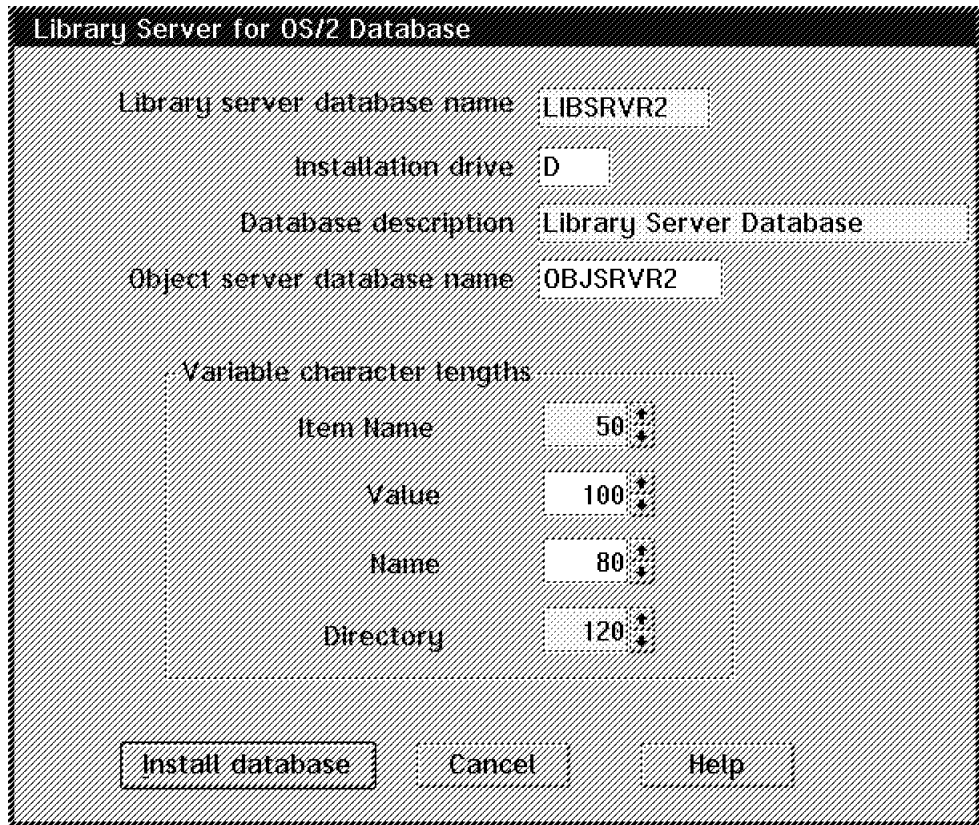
Library Server for OS/2 Database

Library server database name LIBSRVR2

Installation drive D

Database description Library Server Database

Object server database name OBJSRVR2

Variable character lengths

Item Name 50

Value 100

Name 80

Directory 120

Install database Cancel Help